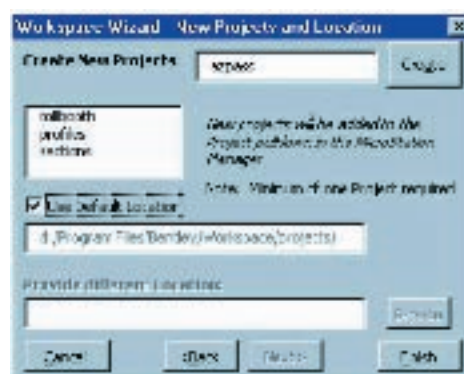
Workspace Wizard - New Projects and Location

Create New Projects

xxpass

Create

milbooth
profiles
sections

New projects will be added to the Project pulldown in the MicroStation Manager

Note: Minimum of one Project required

Use Default Location

d:/Program Files/Bentley/Workspace/projects/

Provide different location:

Browse

Cancel

<Back

Next>

Finish